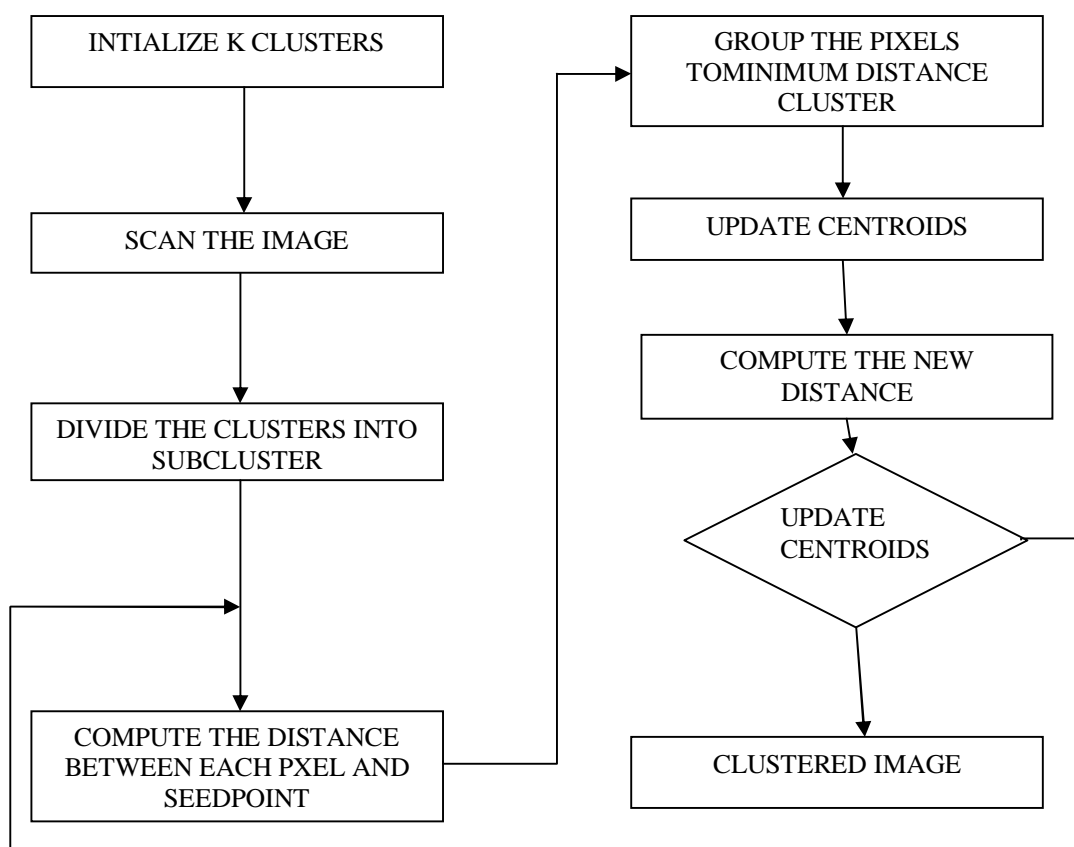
INTIALIZE K CLUSTERS

SCAN THE IMAGE

DIVIDE THE CLUSTERS INTO SUBCLUSTER

COMPUTE THE DISTANCE BETWEEN EACH PXEL AND SEEDPOINT

GROUP THE PIXELS TOMINIMUM DISTANCE CLUSTER

UPDATE CENTROIDS

COMPUTE THE NEW DISTANCE

UPDATE CENTROIDS

CLUSTERED IMAGE